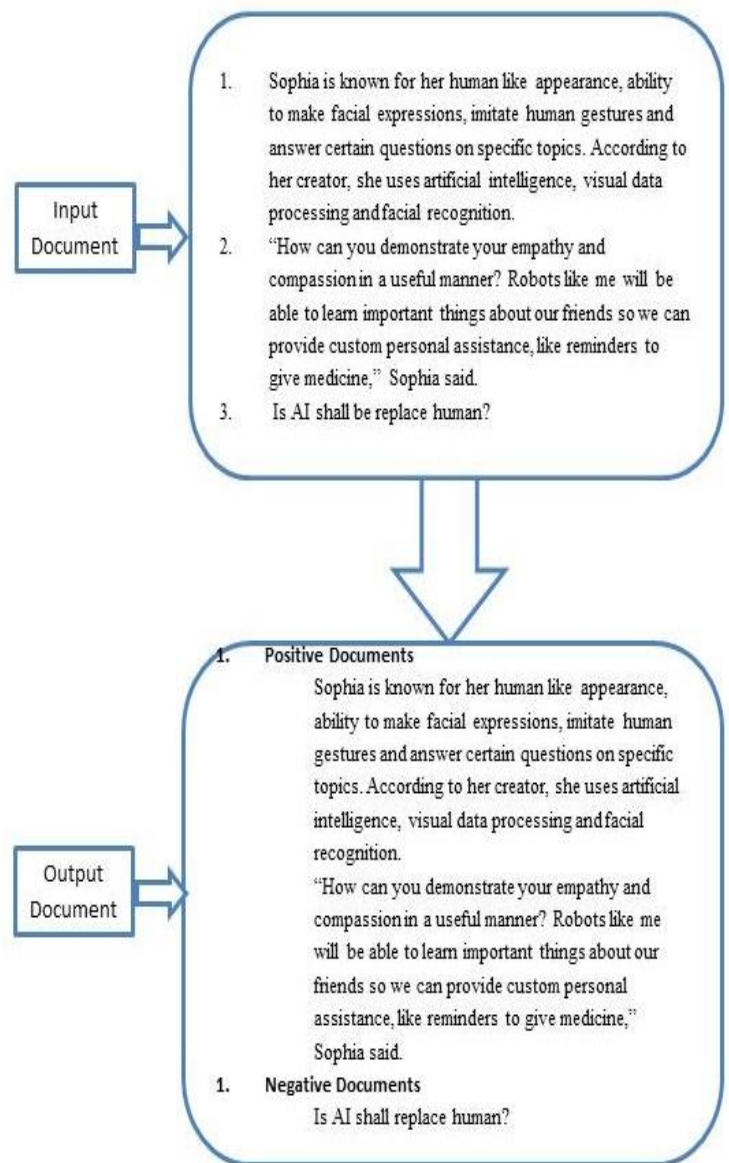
Input Document

1. Sophia is known for her human like appearance, ability to make facial expressions, imitate human gestures and answer certain questions on specific topics. According to her creator, she uses artificial intelligence, visual data processing and facial recognition.
2. "How can you demonstrate your empathy and compassion in a useful manner? Robots like me will be able to learn important things about our friends so we can provide custom personal assistance, like reminders to give medicine," Sophia said.
3. Is AI shall be replace human?

Output Document

1. Positive Documents
Sophia is known for her human like appearance, ability to make facial expressions, imitate human gestures and answer certain questions on specific topics. According to her creator, she uses artificial intelligence, visual data processing and facial recognition.
"How can you demonstrate your empathy and compassion in a useful manner? Robots like me will be able to learn important things about our friends so we can provide custom personal assistance, like reminders to give medicine," Sophia said.
1. Negative Documents
Is AI shall replace human?